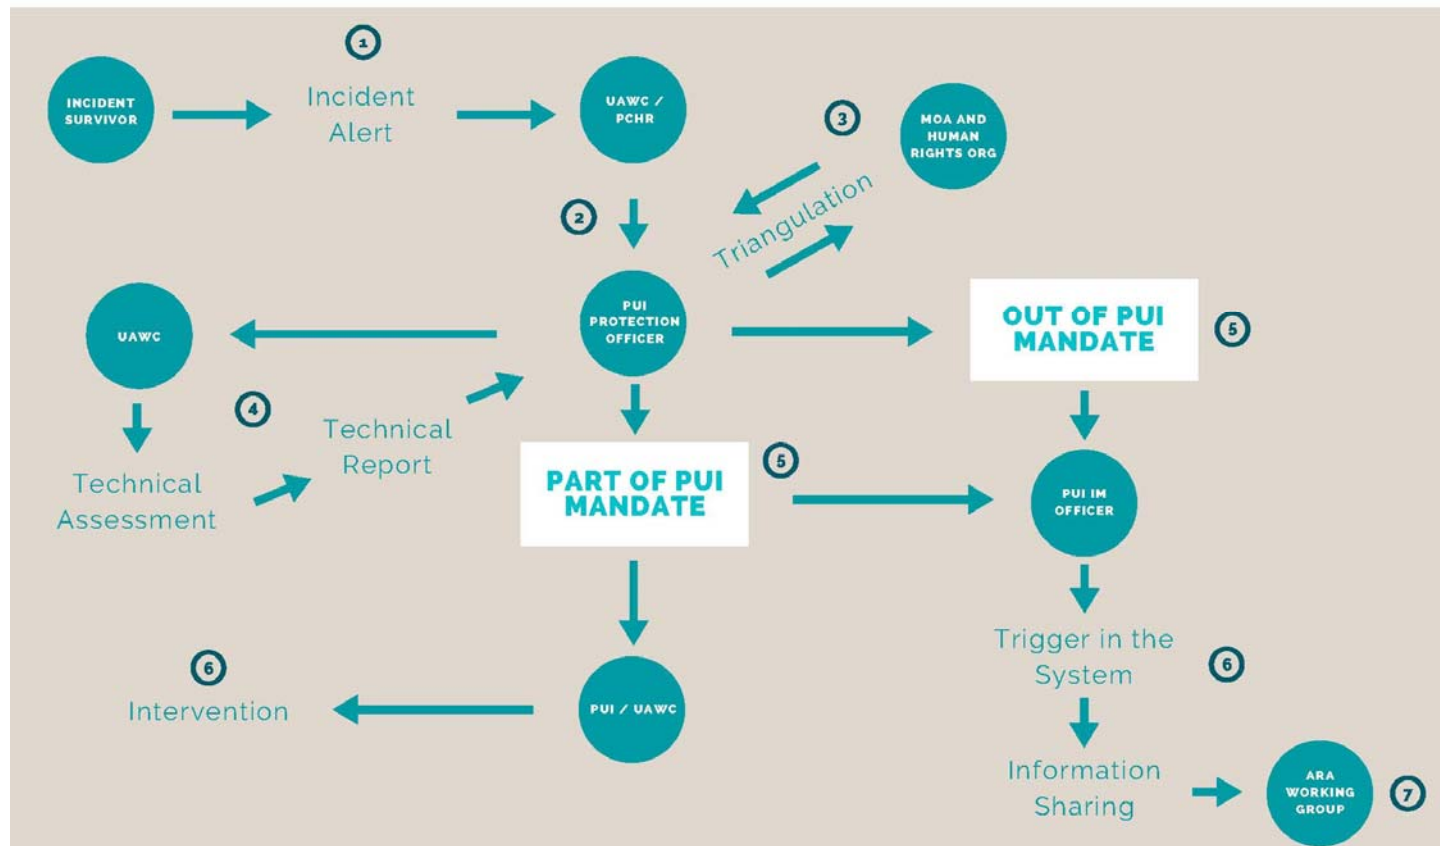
1

INCIDENT SURVIVOR

Incident Alert

UAWC / PCHR

3

MOA AND HUMAN RIGHTS ORG

2

Triangulation

UAWC

PUI PROTECTION OFFICER

OUT OF PUI MANDATE

5

4

Technical Report

Technical Assessment

PART OF PUI MANDATE

5

PUI IM OFFICER

Trigger in the System

6

6

Intervention

PUI / UAWC

Information Sharing

ARA WORKING GROUP

7